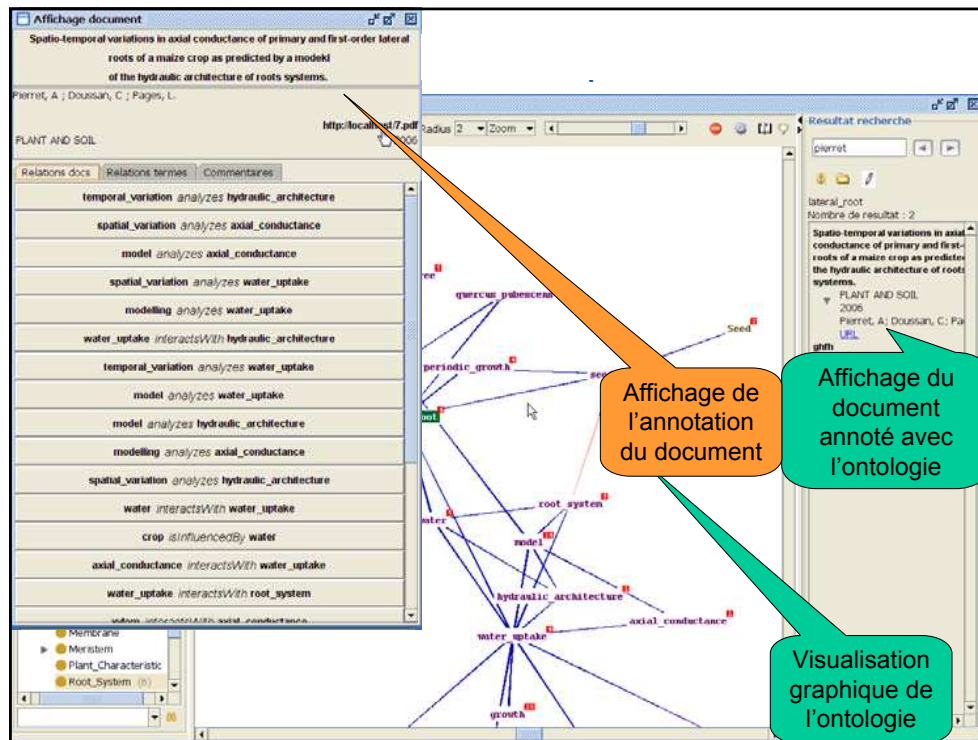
Affichage document

Spatio-temporal variations in axial conductance of primary and first-order lateral roots of a maize crop as predicted by a modekl of the hydraulic architecture of roots systems.

Pierret, A ; Doussan, C ; Pages, L.

http://localhost/7.pdf

PLANT AND SOIL 2006

Relations docs | Relations termes | Commentaires

temporal_variation analyzes hydraulic_architecture
spatial_variation analyzes axial_conductance
model analyzes axial_conductance
spatial_variation analyzes water_uptake
modelling analyzes water_uptake
water_uptake interactsWith hydraulic_architecture
temporal_variation analyzes water_uptake
model analyzes water_uptake
model analyzes hydraulic_architecture
modelling analyzes axial_conductance
spatial_variation analyzes hydraulic_architecture
water interactsWith water_uptake
crop isInfluencedBy water
axial_conductance interactsWith water_uptake
water_uptake interactsWith root_system
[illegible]

Membrane
Meristem
Plant_Characteristic
Root_System

Radius 2 Zoom

quercus_pubescens
periodic_growth
Seed
root_system
model
hydraulic_architecture
axial_conductance
water_uptake
growth

Resultat recherche
pierret
lateral_root
Nombre de resultat : 2
Spatio-temporal variations in axial conductance of primary and first-roots of a maize crop as predicted the hydraulic architecture of roots systems.
PLANT AND SOIL
2006
Pierret, A; Doussan, C; Pa
URL
ghfh

Affichage de l'annotation du document

Affichage du document annoté avec l'ontologie

Visualisation graphique de l'ontologie